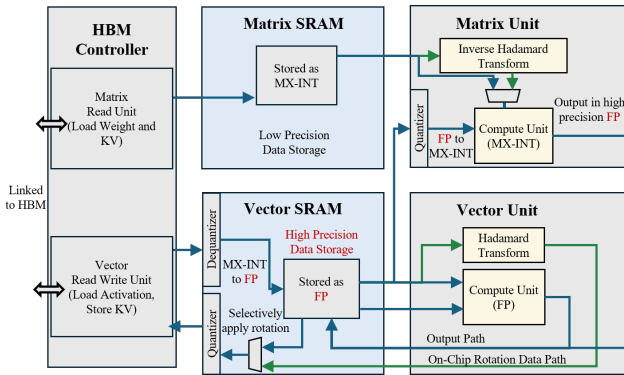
HBM Controller

Matrix Read Unit (Load Weight and KV)

Linked to HBM

Vector Read Write Unit (Load Activation, Store KV)

Matrix SRAM

Stored as MX-INT

Low Precision Data Storage

Vector SRAM

Dequantizer

MX-INT to FP

High Precision Data Storage

Stored as FP

Selectively apply rotation

Quantizer

Matrix Unit

Inverse Hadamard Transform

Quantizer

FP to MX-INT

Compute Unit (MX-INT)

Output in high precision FP

Vector Unit

Hadamard Transform

Compute Unit (FP)

Output Path

On-Chip Rotation Data Path